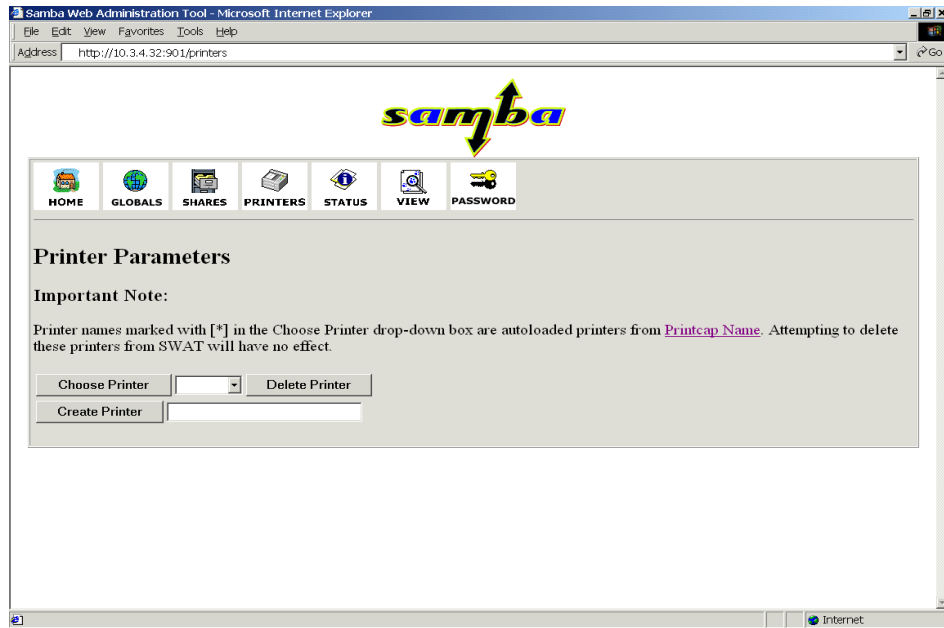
Samba Web Administration Tool - Microsoft Internet Explorer

File Edit View Favorites Tools Help

Address http://10.3.4.32:901/printers

Go

samba

HOME GLOBALS SHARES PRINTERS STATUS VIEW PASSWORD

Printer Parameters

Important Note:

Printer names marked with [*] in the Choose Printer drop-down box are autoloaded printers from Printcap Name. Attempting to delete these printers from SWAT will have no effect.

Choose Printer

Delete Printer

Create Printer

Internet